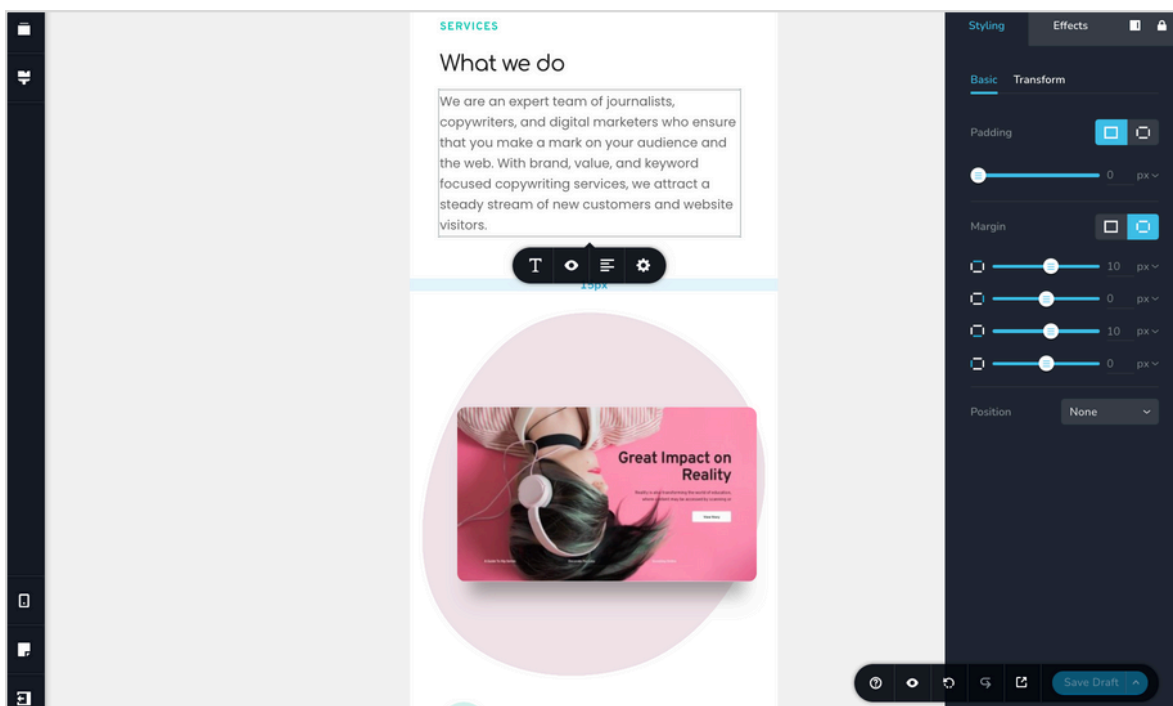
SERVICES

What we do

We are an expert team of journalists, copywriters, and digital marketers who ensure that you make a mark on your audience and the web. With brand, value, and keyword focused copywriting services, we attract a steady stream of new customers and website visitors.

15px

Great Impact on Reality

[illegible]

Styling Effects

Basic Transform

Padding

0 px

Margin

10 px

0 px

10 px

0 px

Position None

Save Draft